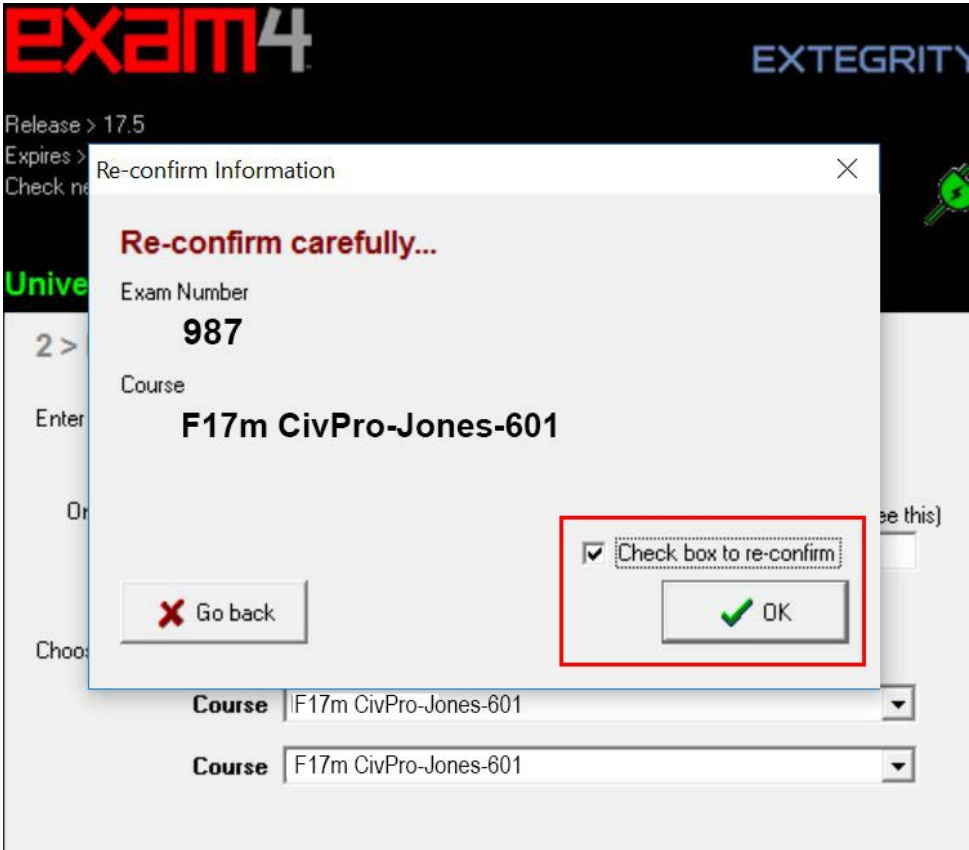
exam4

EXTEGRITY

Release > 17.5
Expires >
Check ne

Unive

2 >

Enter

Or

ee this)

Choos

Re-confirm Information

Re-confirm carefully...

Exam Number

987

Course

F17m CivPro-Jones-601

Check box to re-confirm

Go back

OK

Course F17m CivPro-Jones-601

Course F17m CivPro-Jones-601